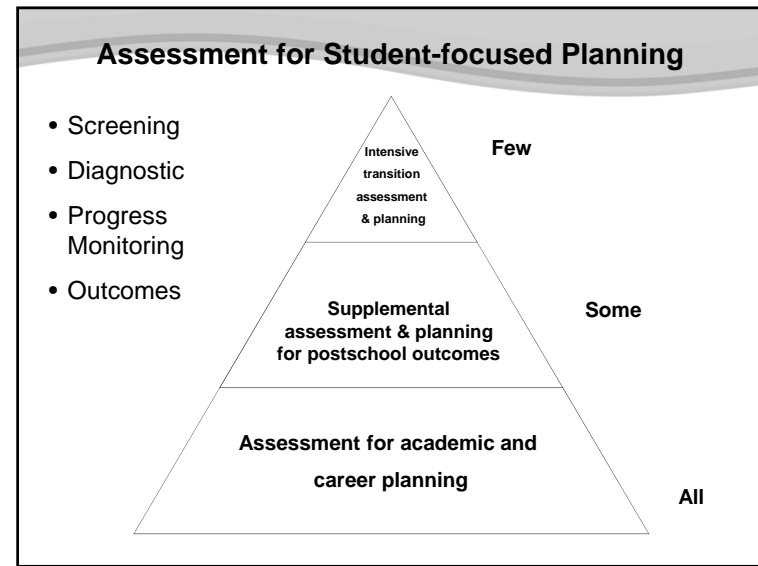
Assessment for Student-focused Planning

• Screening
• Diagnostic
• Progress Monitoring
• Outcomes

Intensive transition assessment & planning

Few

Supplemental assessment & planning for postschool outcomes

Some

Assessment for academic and career planning

All